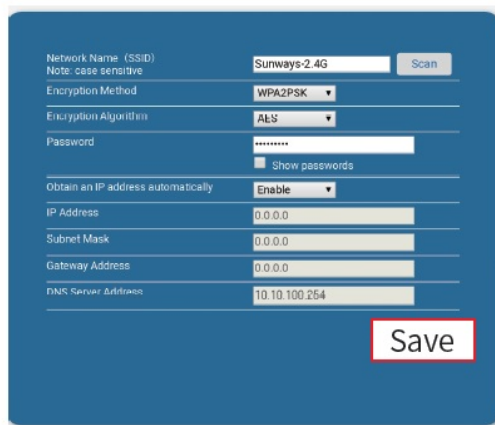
Network Name (SSID)
Note: case sensitive

Sunways-2.4G

Scan

Encryption Method

WPA2PSK

Encryption Algorithm

AES

Password

••••••••••

Show passwords

Obtain an IP address automatically

Enable

IP Address

0.0.0.0

Subnet Mask

0.0.0.0

Gateway Address

0.0.0.0

DNS Server Address

10.10.100.254

Save